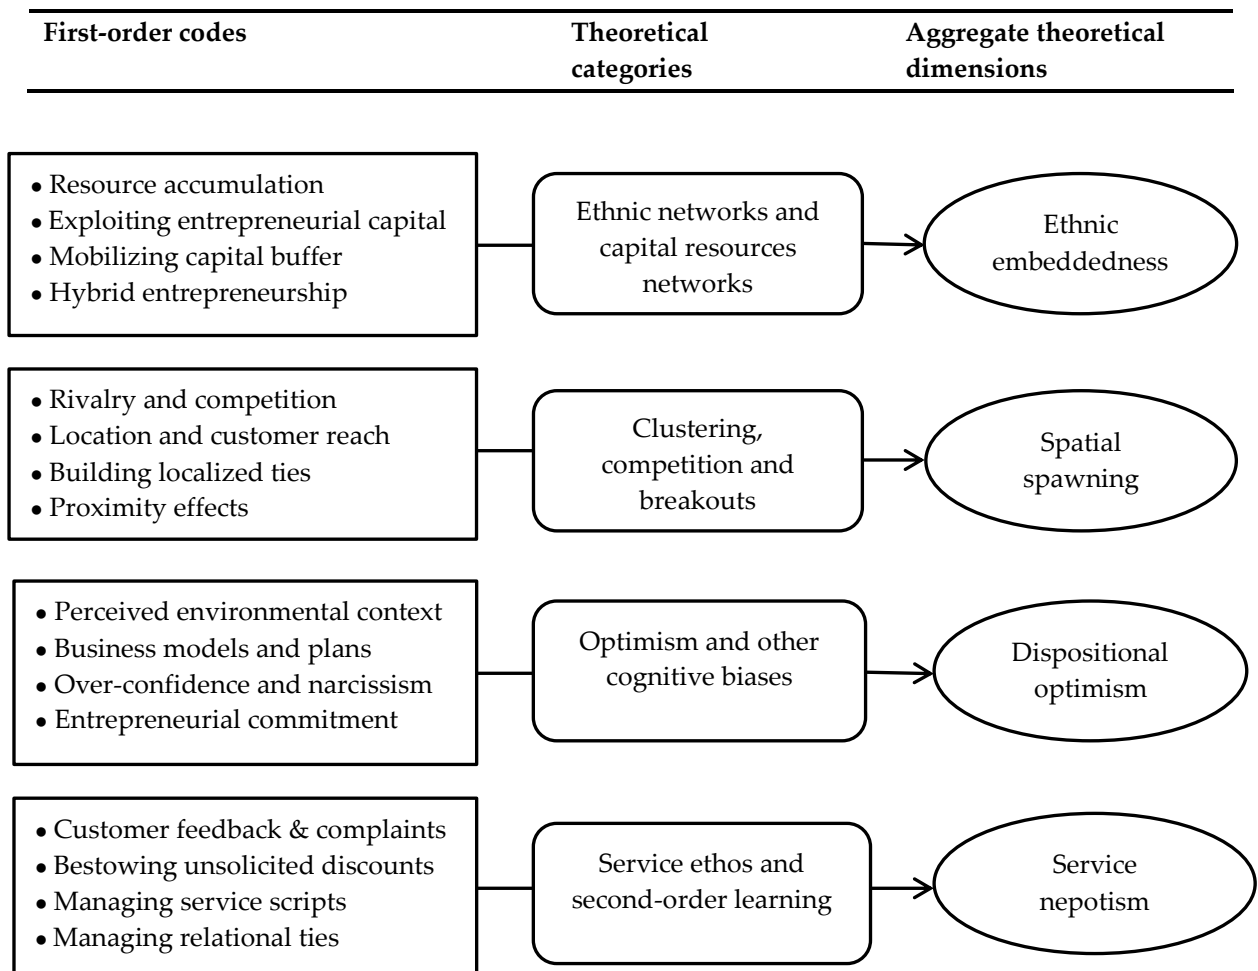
First-order codes

Theoretical categories

Aggregate theoretical dimensions

• Resource accumulation
• Exploiting entrepreneurial capital
• Mobilizing capital buffer
• Hybrid entrepreneurship

Ethnic networks and capital resources networks

Ethnic embeddedness

• Rivalry and competition
• Location and customer reach
• Building localized ties
• Proximity effects

Clustering, competition and breakouts

Spatial spawning

• Perceived environmental context
• Business models and plans
• Over-confidence and narcissism
• Entrepreneurial commitment

Optimism and other cognitive biases

Dispositional optimism

• Customer feedback & complaints
• Bestowing unsolicited discounts
• Managing service scripts
• Managing relational ties

Service ethos and second-order learning

Service nepotism